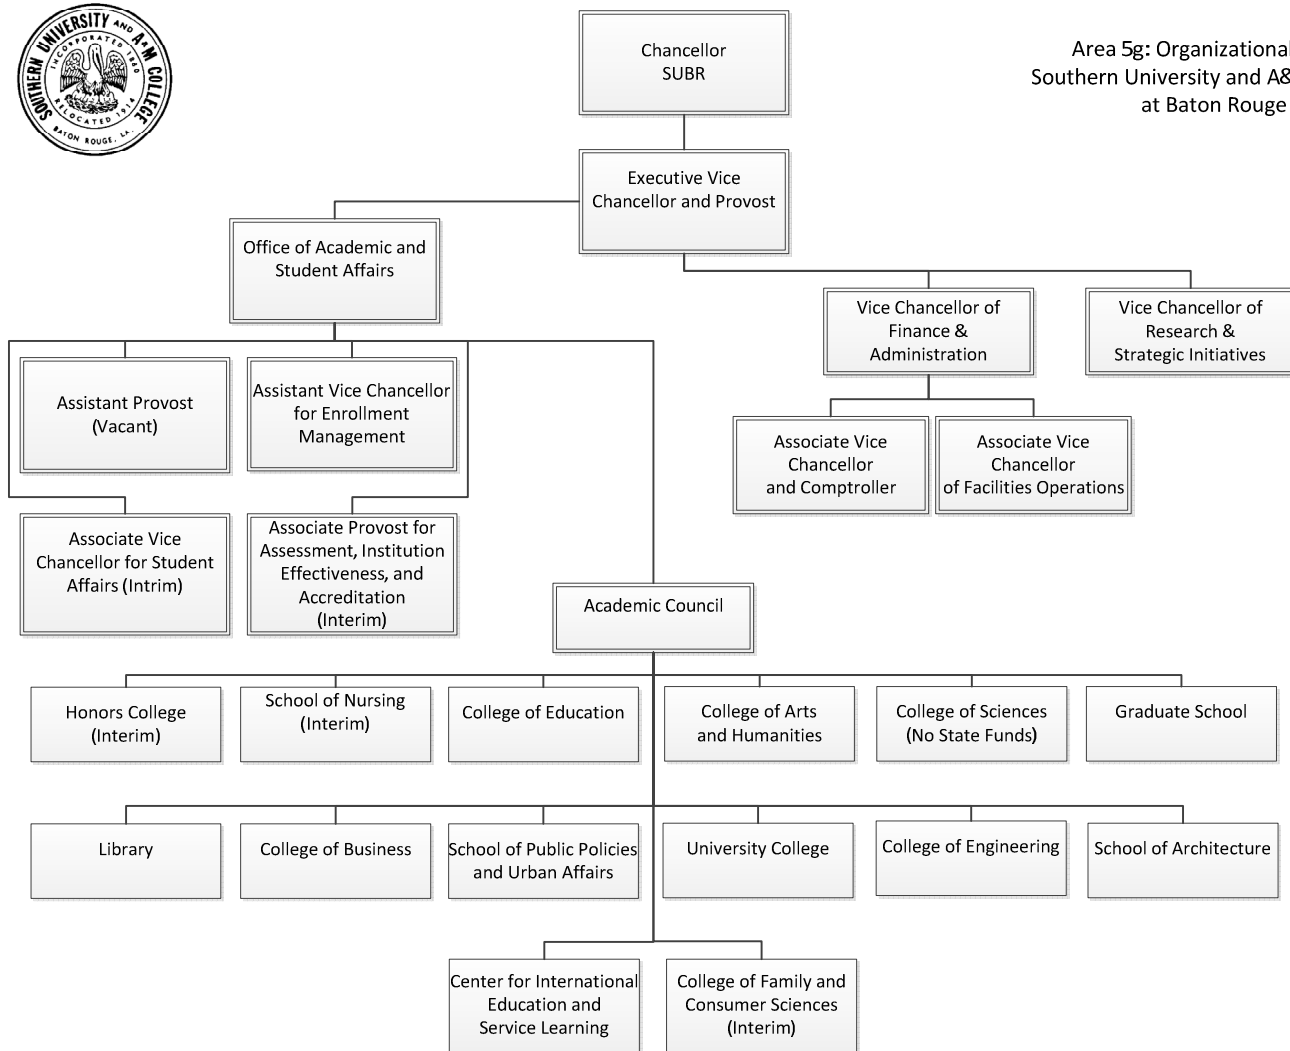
SOUTHERN UNIVERSITY AND A&M COLLEGE
INCORPORATED 1880
RELOCATED 1914
BATON ROUGE, LA.

Area 5g: Organizational
Southern University and A&
at Baton Rouge

Chancellor
SUBR

Executive Vice Chancellor and Provost

Office of Academic and Student Affairs

Vice Chancellor of Finance & Administration

Vice Chancellor of Research & Strategic Initiatives

Assistant Provost (Vacant)

Assistant Vice Chancellor for Enrollment Management

Associate Vice Chancellor and Comptroller

Associate Vice Chancellor of Facilities Operations

Associate Vice Chancellor for Student Affairs (Intrim)

Associate Provost for Assessment, Institution Effectiveness, and Accreditation (Interim)

Academic Council

Honors College (Interim)

School of Nursing (Interim)

College of Education

College of Arts and Humanities

College of Sciences (No State Funds)

Graduate School

Library

College of Business

School of Public Policies and Urban Affairs

University College

College of Engineering

School of Architecture

Center for International Education and Service Learning

College of Family and Consumer Sciences (Interim)